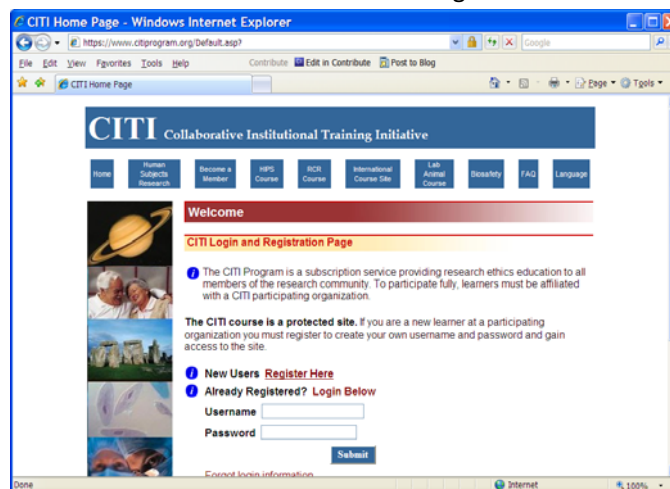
CITI Home Page - Windows Internet Explorer

https://www.citiprogram.org/Default.asp?

Google

File Edit View Favorites Tools Help

Contribute Edit in Contribute Post to Blog

CITI Home Page

Page Tools

CITI Collaborative Institutional Training Initiative

Home | Human Subjects Research | Become a Member | HIPS Course | RCR Course | International Course Site | Lab Animal Course | Biosafety | FAQ | Language

Welcome

CITI Login and Registration Page

The CITI Program is a subscription service providing research ethics education to all members of the research community. To participate fully, learners must be affiliated with a CITI participating organization.

The CITI course is a protected site. If you are a new learner at a participating organization you must register to create your own username and password and gain access to the site.

New Users Register Here

Already Registered? Login Below

Username

Password

Submit

Forgot login information

Done

Internet

100%